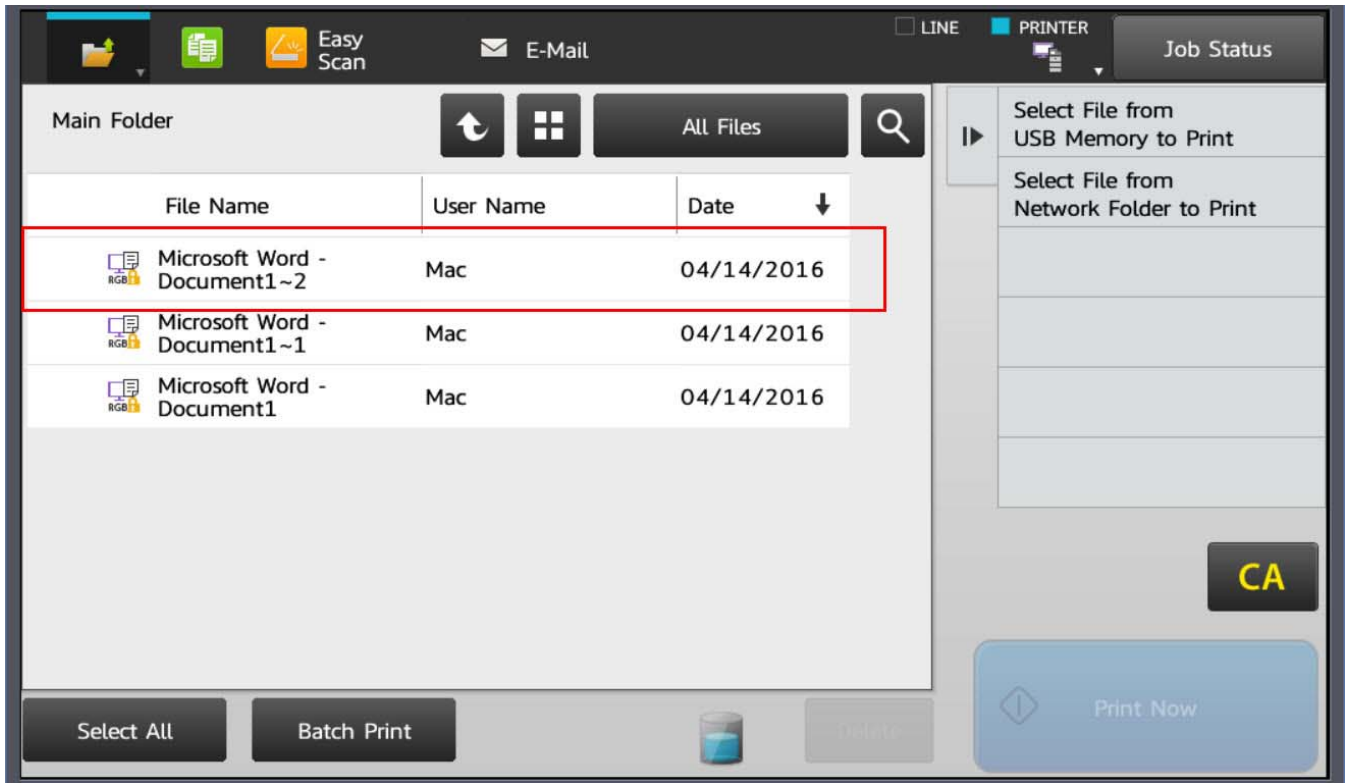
Easy Scan

E-Mail

LINE

PRINTER

Job Status

Main Folder

All Files

Select File from USB Memory to Print

Select File from Network Folder to Print

| File Name | User Name | Date |
|---|---|---|
| Microsoft Word - Document1~2 | Mac | 04/14/2016 |
| Microsoft Word - Document1~1 | Mac | 04/14/2016 |
| Microsoft Word - Document1 | Mac | 04/14/2016 |

RGB

RGB

RGB

CA

Print Now

Select All

Batch Print

Delete